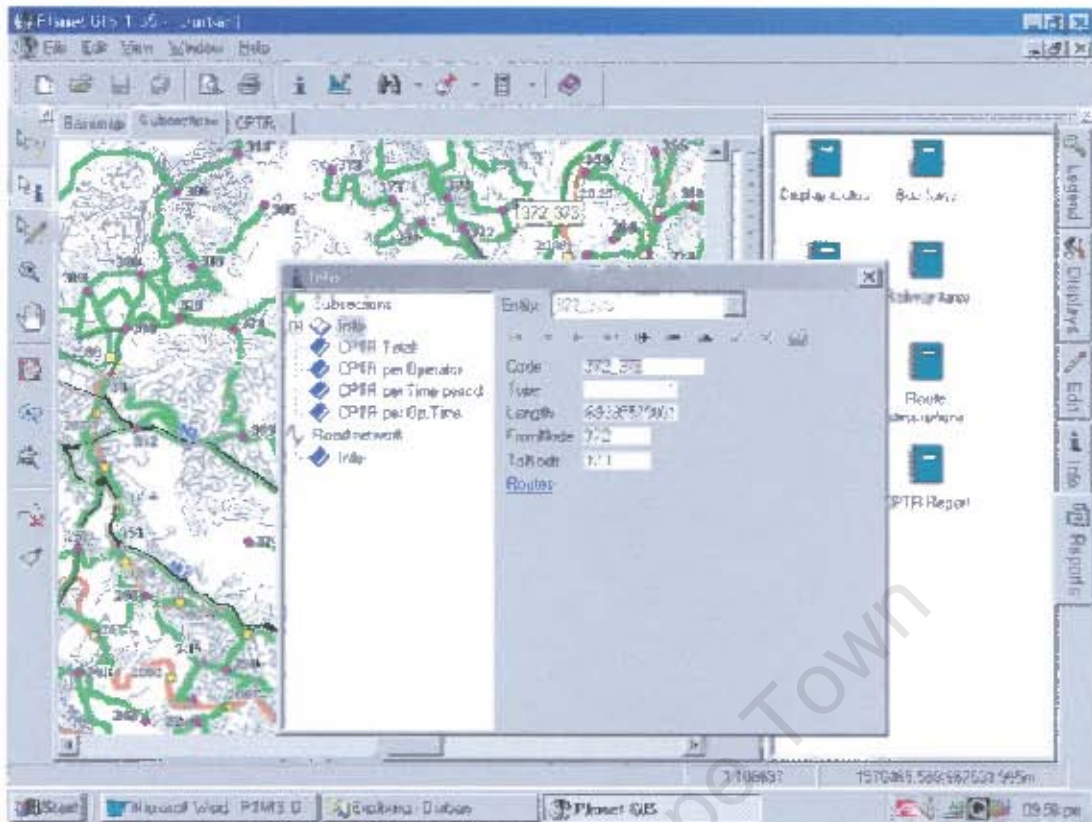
Planet GIS 1.35 - [untitled]
File Edit View Window Help
Basemap Subsections CPTR
372_373
Info
Subsections
Info
CPTR Total
CPTR per Operator
CPTR per Time period
CPTR per Op.Time
Road network
Info
Entity: 372_373
Code 372_373
Type
Length 6832857560
FromNode 372
ToNode 373
Routes
Display status
Bus fares
Railway fares
Route
CPTR Report
Legend
Displays
Edit
Info
Reports
1108837
1570465.5886592531995m
Start
Microsoft Word PSMS D
Exploring Durban
Planet GIS
09:58 pm
Town